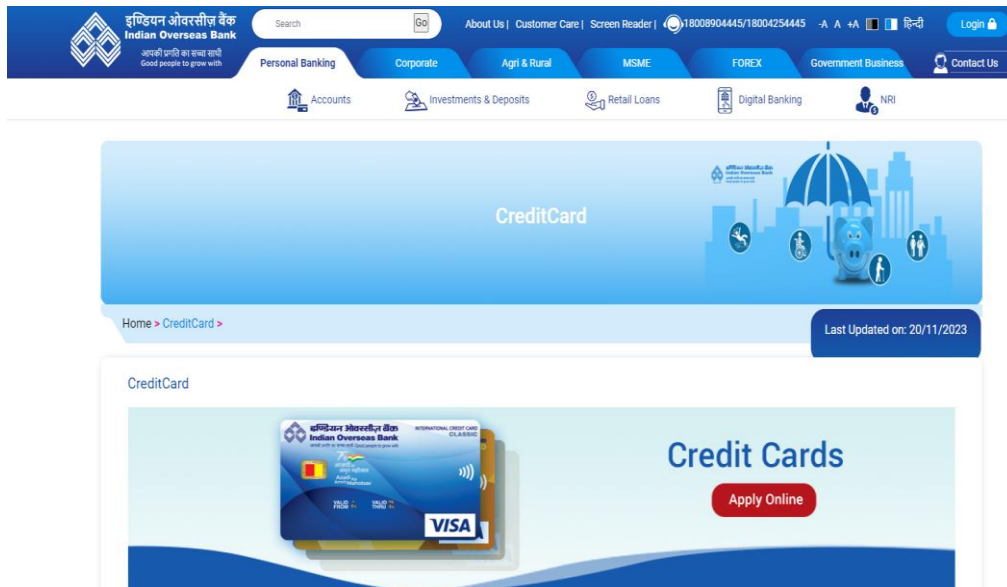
इण्डियन ओवरसीज़ बैंक
Indian Overseas Bank
आपकी प्रगति का सच्चा साथी
Good people to grow with

Search
Go

About Us | Customer Care | Screen Reader | 18008904445/18004254445 -A A +A हिन्दी

Login

Personal Banking
Corporate
Agri & Rural
MSME
FOREX
Government Business
Contact Us

Accounts
Investments & Deposits
Retail Loans
Digital Banking
NRI

CreditCard

Home > CreditCard >

Last Updated on: 20/11/2023

CreditCard

इण्डियन ओवरसीज़ बैंक
Indian Overseas Bank
INTERNATIONAL CREDIT CARD
CLASSIC
VALID FROM
VALID THRU
VISA

Credit Cards

Apply Online